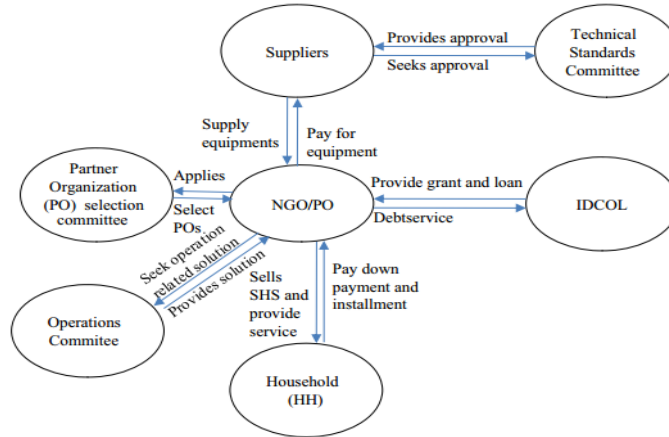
Suppliers

Provides approval

Seeks approval

Technical Standards Committee

Supply equipments

Pay for equipment

Partner Organization (PO) selection committee

Applies

Select POs

NGO/PO

Provide grant and loan

Debtservice

IDCOL

Seek operation related solution

Provides solution

Operations Commitee

Sells SHS and provide service

Pay down payment and installment

Household (HH)